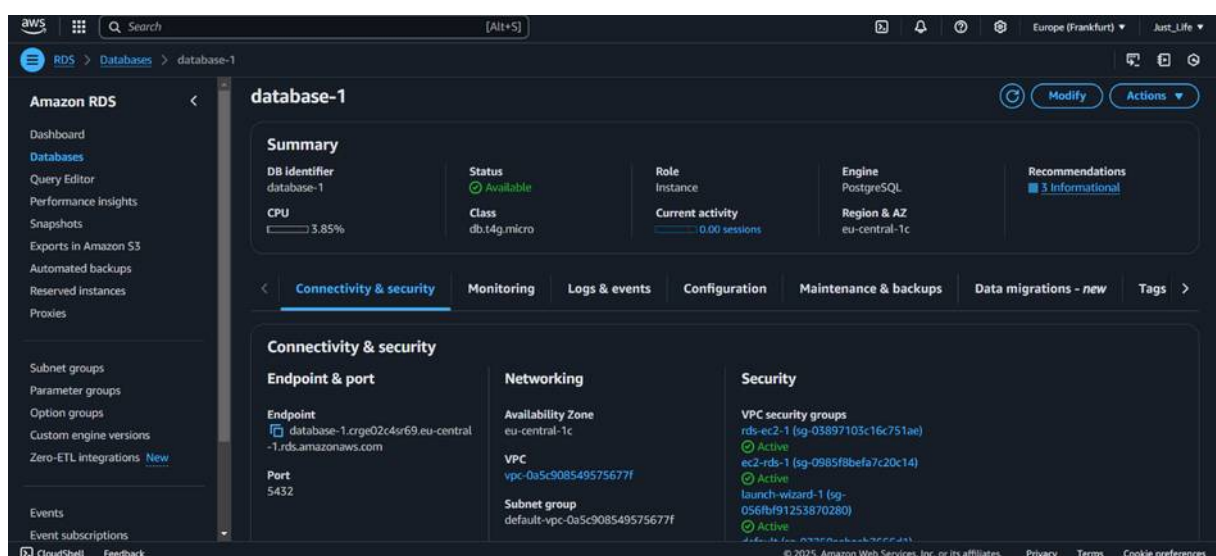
aws Search [Alt+S] Europe (Frankfurt) ▼ Just_Life ▼

RDS > Databases > database-1

Amazon RDS

Dashboard
Databases
Query Editor
Performance insights
Snapshots
Exports in Amazon S3
Automated backups
Reserved instances
Proxies

Subnet groups
Parameter groups
Option groups
Custom engine versions
Zero-ETL integrations New

Events
Event subscriptions

database-1

Modify Actions ▼

Summary

DB identifier
database-1

Status
Available

Role
Instance

Engine
PostgreSQL

Recommendations
3 Informational

CPU
3.85%

Class
db.t4g.micro

Current activity
0.00 sessions

Region & AZ
eu-central-1c

Connectivity & security | Monitoring | Logs & events | Configuration | Maintenance & backups | Data migrations - new | Tags

Connectivity & security

Endpoint & port

Endpoint
database-1.crge02c4sr69.eu-central-1.rds.amazonaws.com

Port
5432

Networking

Availability Zone
eu-central-1c

VPC
vpc-0a5c908549575677f

Subnet group
default-vpc-0a5c908549575677f

Security

VPC security groups
rds-ec2-1 (sg-03897103c16c751ae)
Active
ec2-rds-1 (sg-0985f8befa7c20c14)
Active
launch-wizard-1 (sg-056fbf91253870280)
Active
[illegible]

CloudShell Feedback

© 2025, Amazon Web Services, Inc. or its affiliates. Privacy Terms Cookie preferences